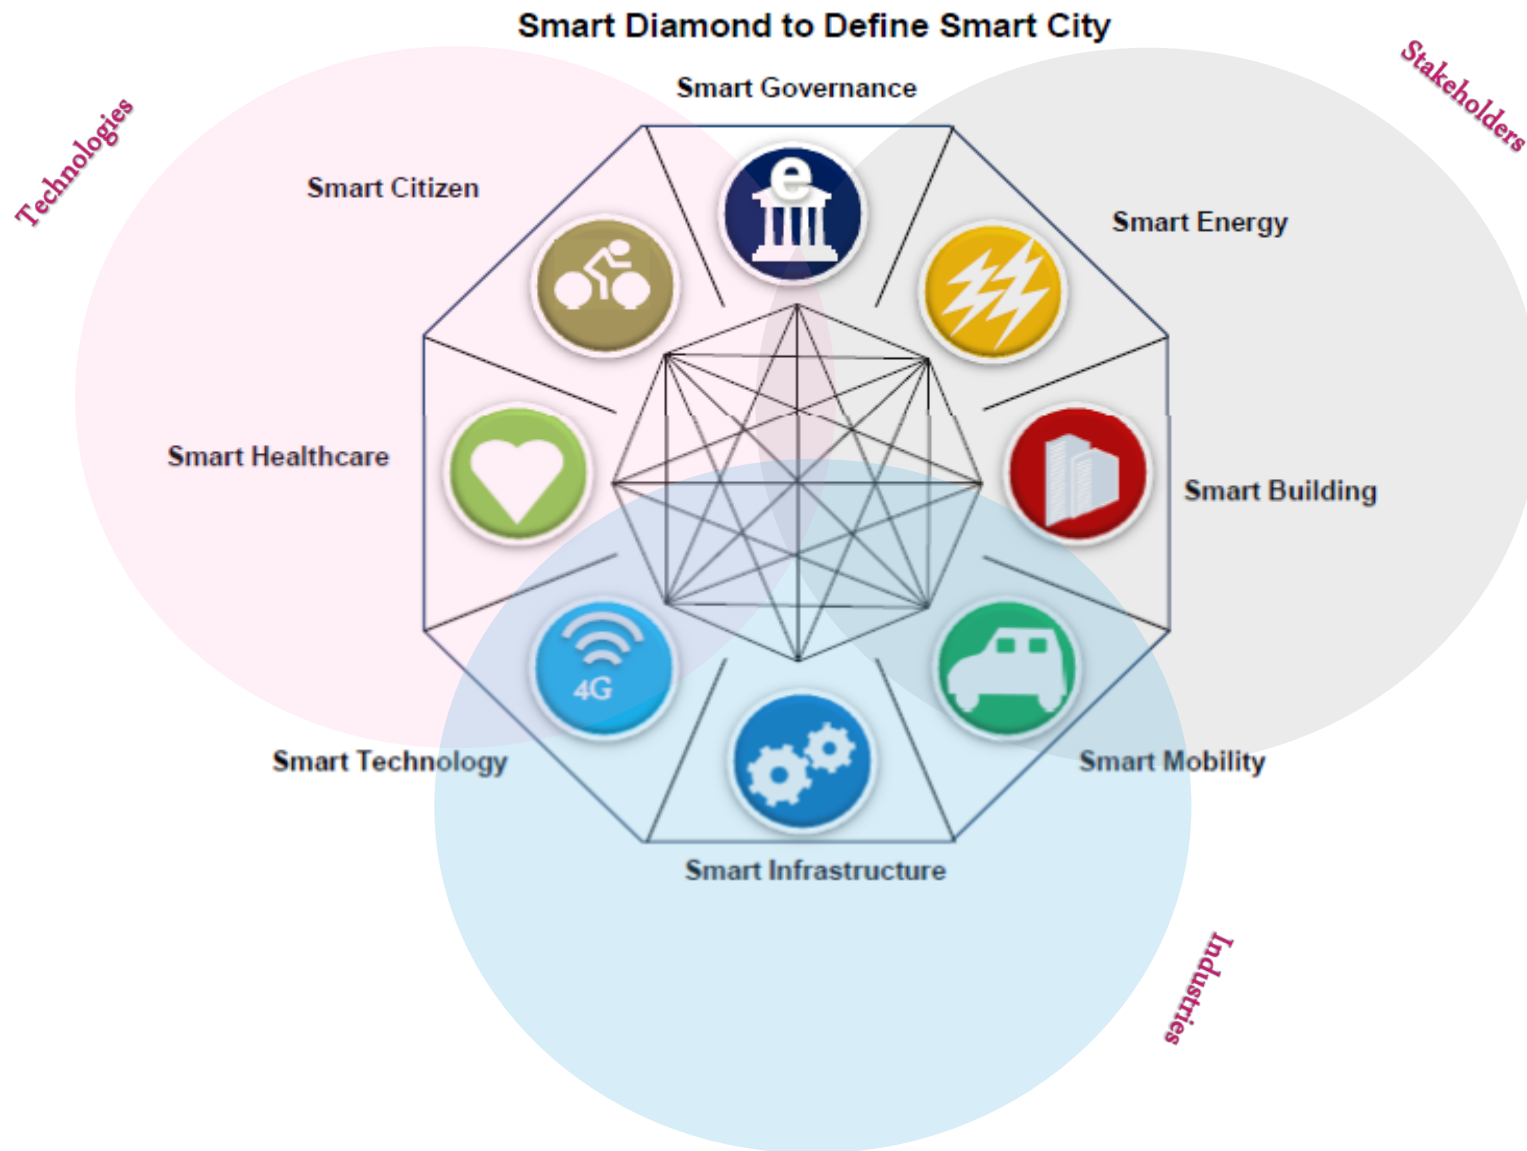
Smart Diamond to Define Smart City

Technologies

Stakeholders

Smart Governance

Smart Citizen

Smart Energy

e

Smart Healthcare

Smart Building

4G

Smart Technology

Smart Mobility

Smart Infrastructure

Industries